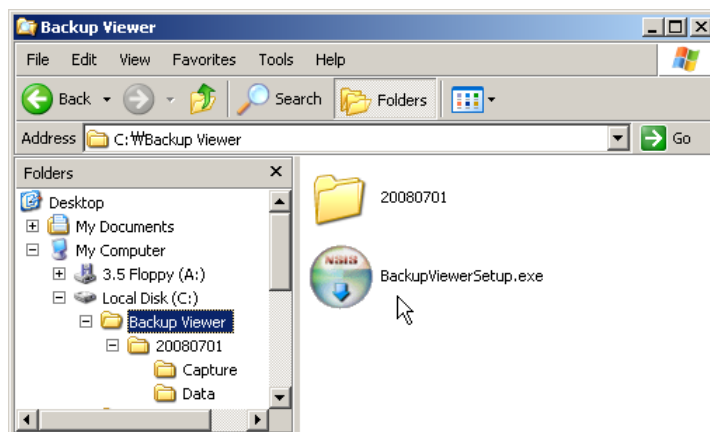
Backup Viewer

File Edit View Favorites Tools Help

Back Search Folders

Address C:₩Backup Viewer Go

Folders

Desktop
My Documents
My Computer
3.5 Floppy (A:)
Local Disk (C:)
Backup Viewer
20080701
Capture
Data

20080701

NAS

BackupViewerSetup.exe